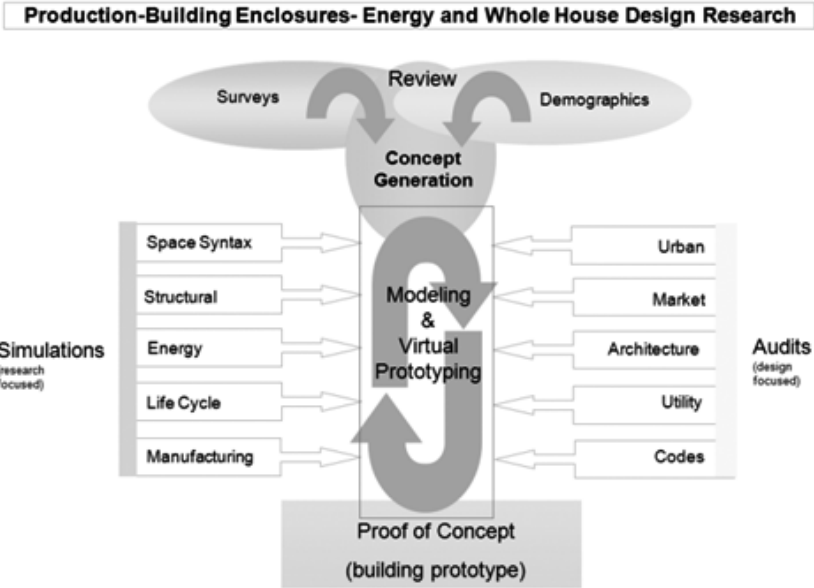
Production-Building Enclosures- Energy and Whole House Design Research

Review

Surveys

Demographics

Concept Generation

Space Syntax

Structural

Energy

Life Cycle

Manufacturing

Simulations (research focused)

Modeling & Virtual Prototyping

Urban

Market

Architecture

Utility

Codes

Audits (design focused)

Proof of Concept (building prototype)